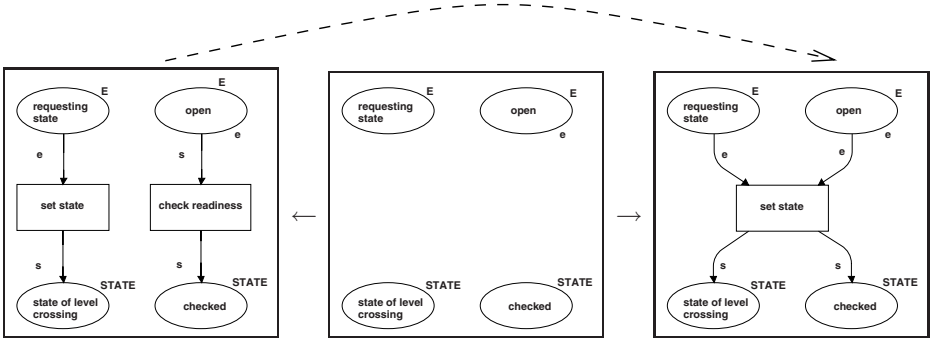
requesting state
E
open
E
e
e
s
set state
check readiness
s
s
state of level crossing
STATE
checked
STATE

requesting state
E
open
E
e
state of level crossing
STATE
checked
STATE

requesting state
E
open
E
e
e
set state
s
s
state of level crossing
STATE
checked
STATE